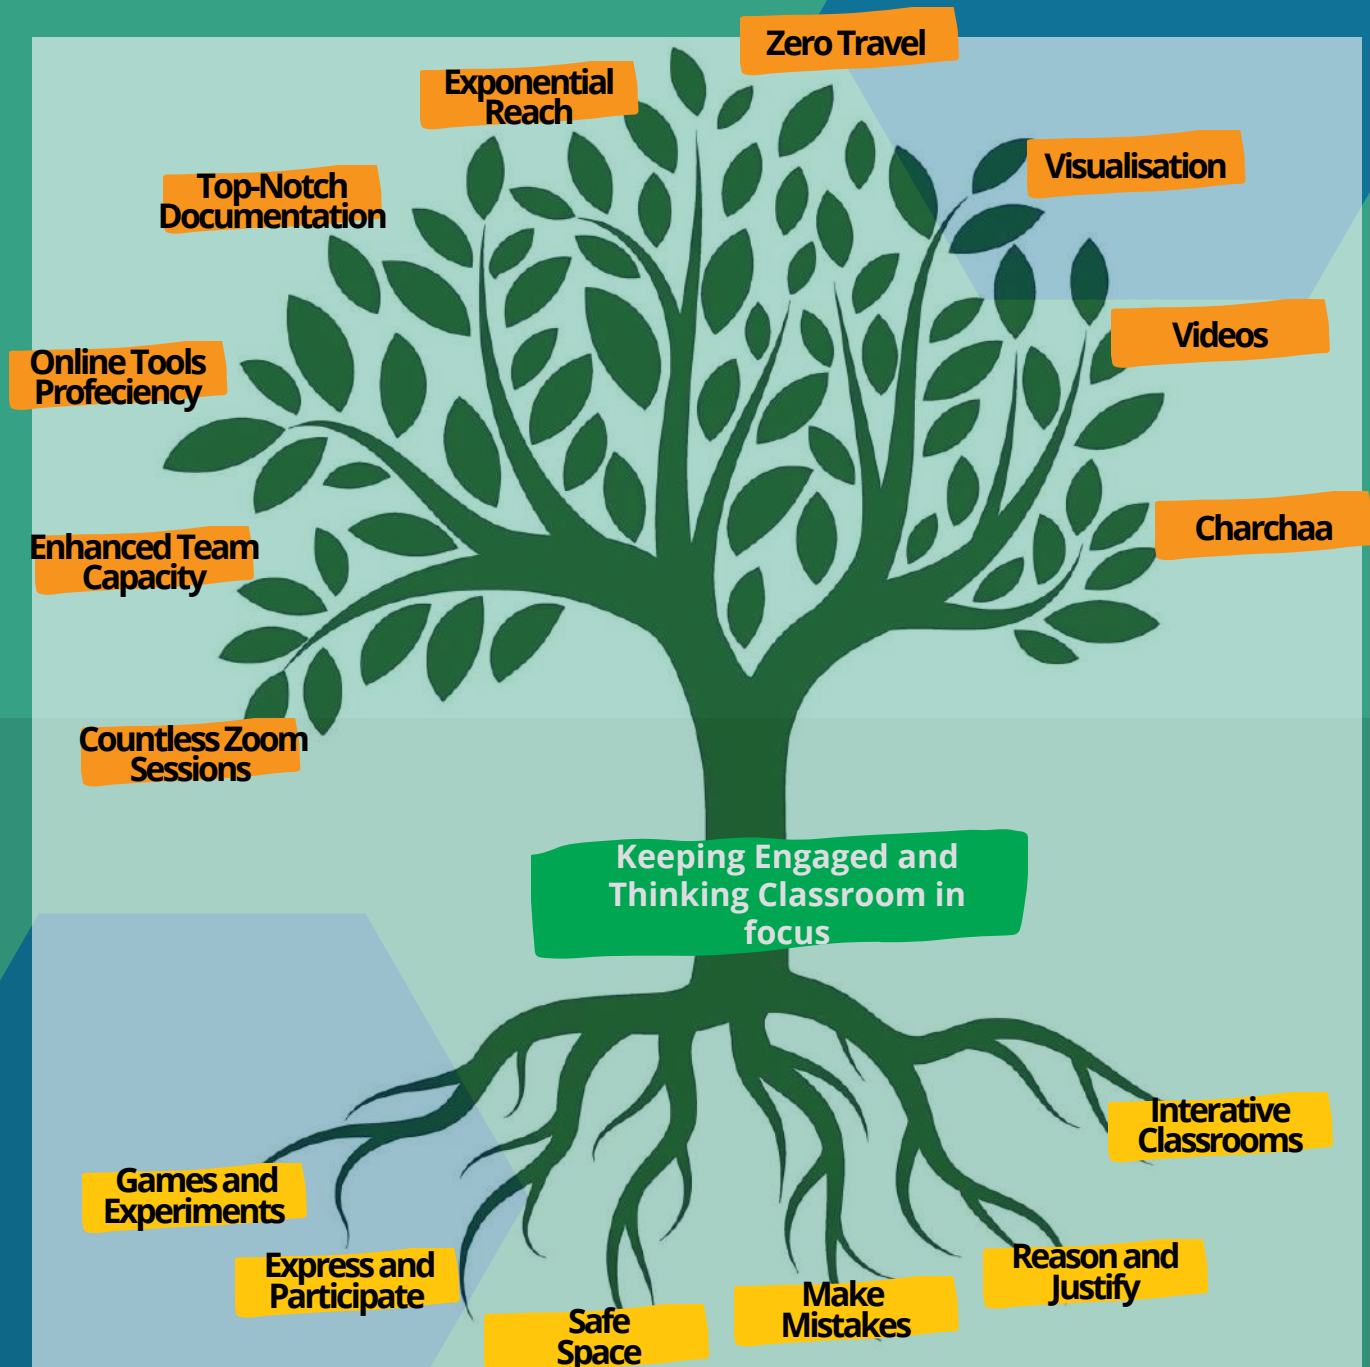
Zero Travel

Exponential Reach

Visualisation

Top-Notch Documentation

Videos

Online Tools Profeciency

Charchaa

Enhanced Team Capacity

Countless Zoom Sessions

Keeping Engaged and Thinking Classroom in focus

Interative Classrooms

Games and Experiments

Express and Participate

Reason and Justify

Make Mistakes

Safe Space